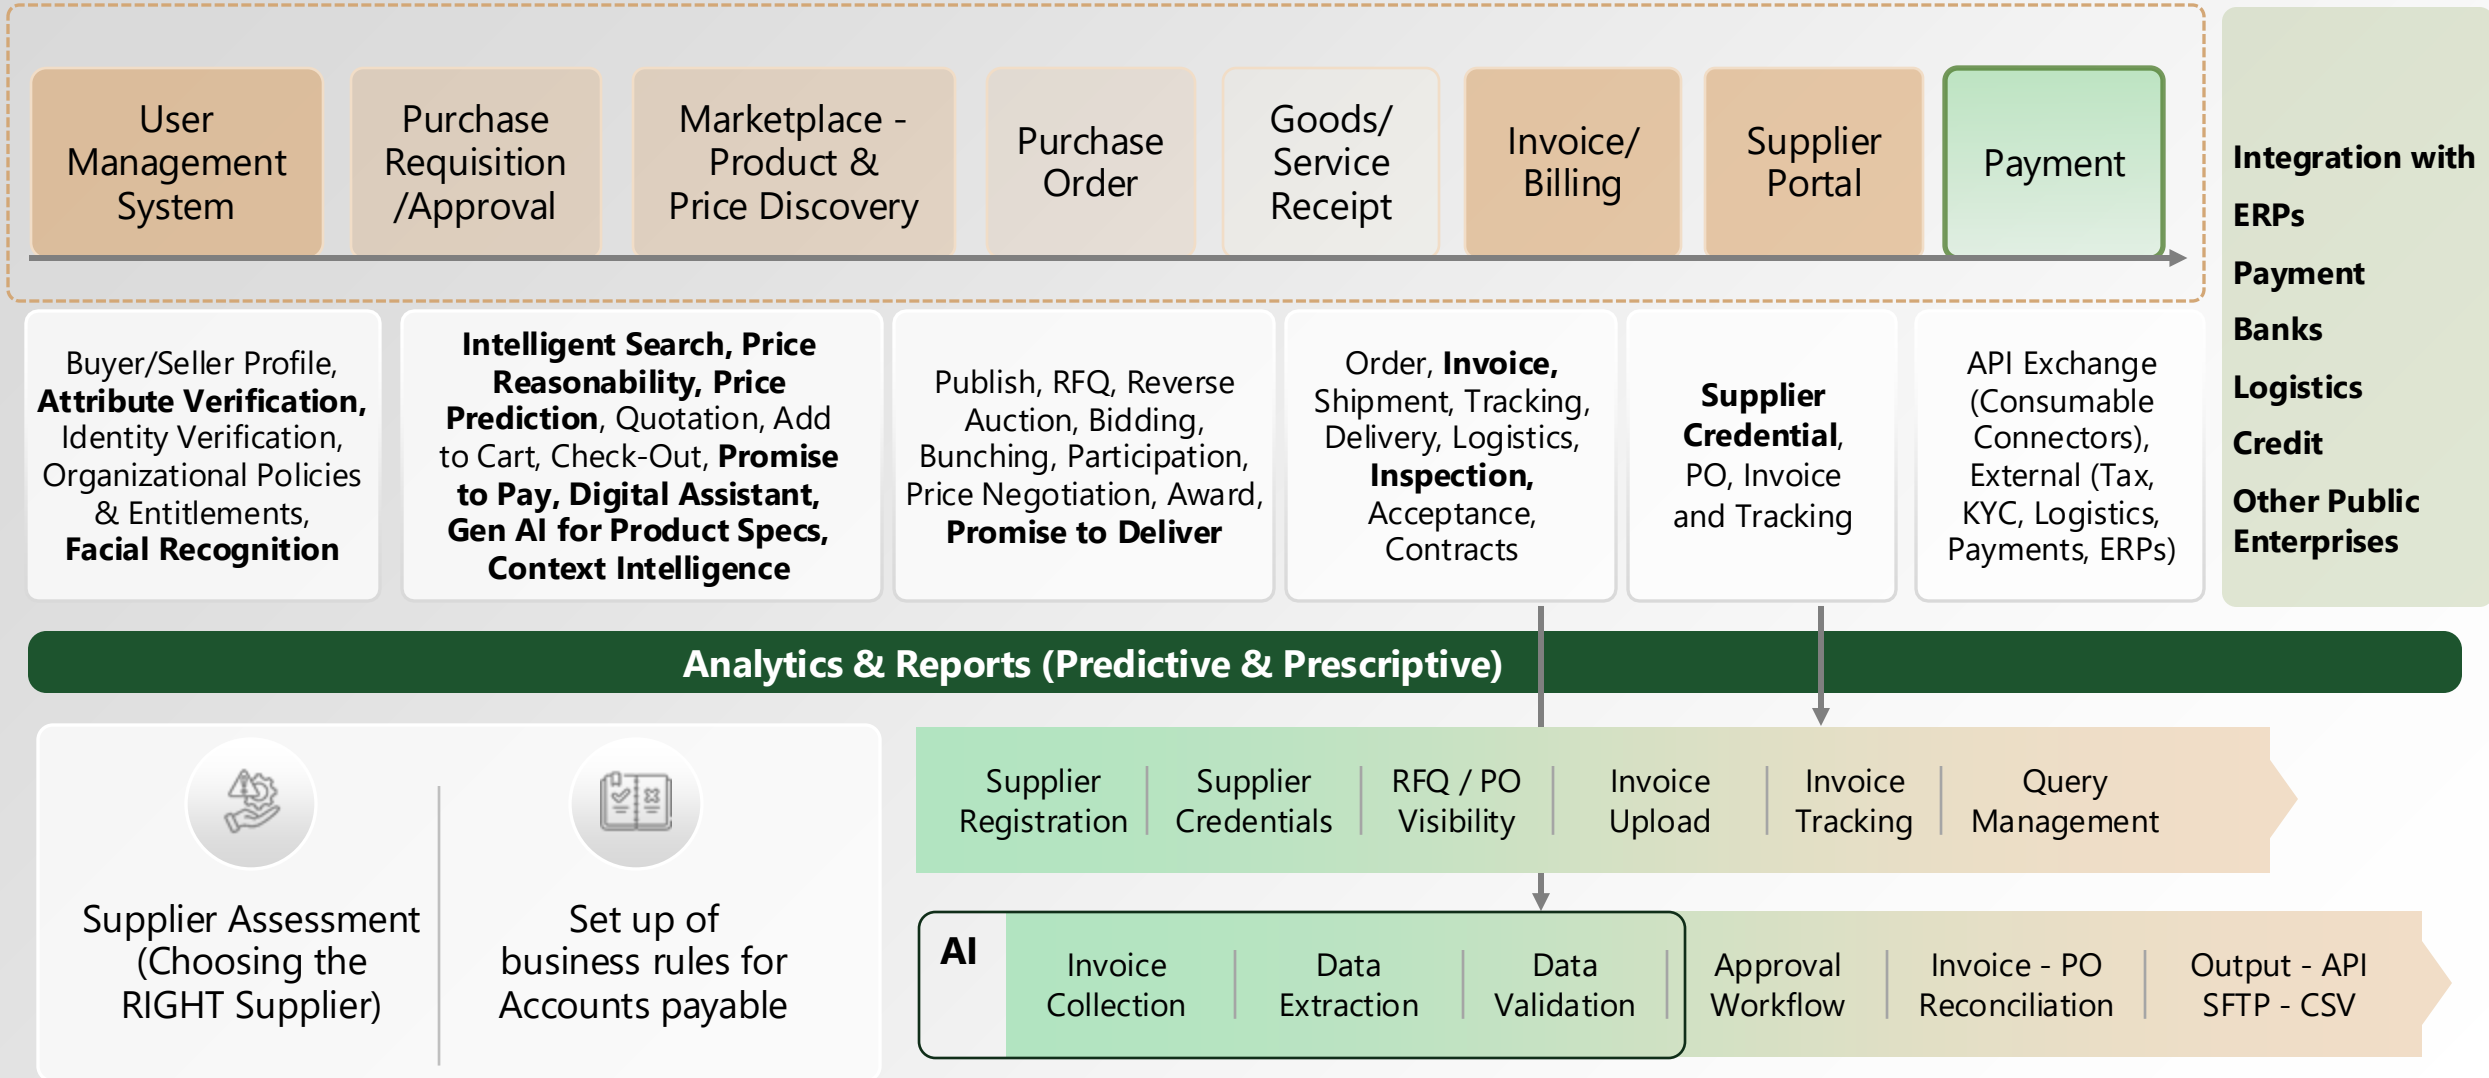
User Management System

Purchase Requisition /Approval

Marketplace - Product & Price Discovery

Purchase Order

Goods/ Service Receipt

Invoice/ Billing

Supplier Portal

Payment

Integration with

ERPs

Payment

Banks

Logistics

Credit

Other Public Enterprises

Buyer/Seller Profile, **Attribute Verification,** Identity Verification, Organizational Policies & Entitlements, **Facial Recognition**

**Intelligent Search, Price Reasonability, Price Prediction**, Quotation, Add to Cart, Check-Out, **Promise to Pay, Digital Assistant, Gen AI for Product Specs, Context Intelligence**

Publish, RFQ, Reverse Auction, Bidding, Bunching, Participation, Price Negotiation, Award, **Promise to Deliver**

Order, **Invoice,** Shipment, Tracking, Delivery, Logistics, **Inspection,** Acceptance, Contracts

**Supplier Credential,** PO, Invoice and Tracking

API Exchange (Consumable Connectors), External (Tax, KYC, Logistics, Payments, ERPs)

Analytics & Reports (Predictive & Prescriptive)

Supplier Assessment (Choosing the RIGHT Supplier)

Set up of business rules for Accounts payable

Supplier Registration | Supplier Credentials | RFQ / PO Visibility | Invoice Upload | Invoice Tracking | Query Management

AI

Invoice Collection | Data Extraction | Data Validation | Approval Workflow | Invoice - PO Reconciliation | Output - API SFTP - CSV